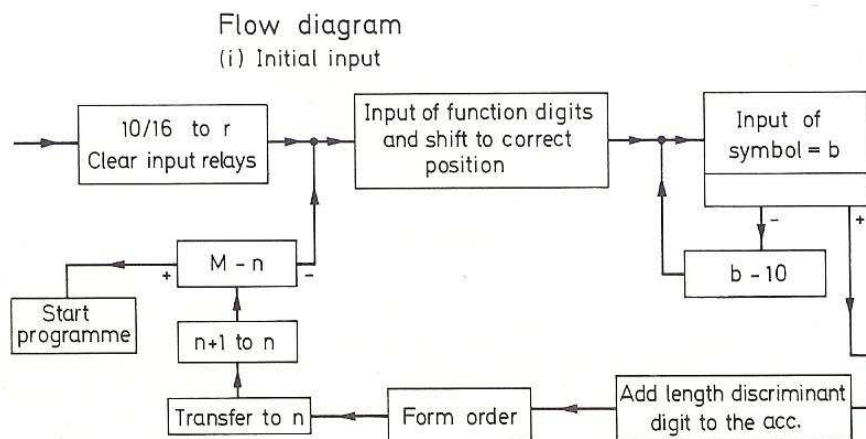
Flow diagram
(i) Initial input

10/16 to r
Clear input relays

Input of function digits and shift to correct position

Input of symbol = b

-

+

M - n

+

-

b - 10

Start programme

n+1 to n

Transfer to n

Form order

Add length discriminant digit to the acc.